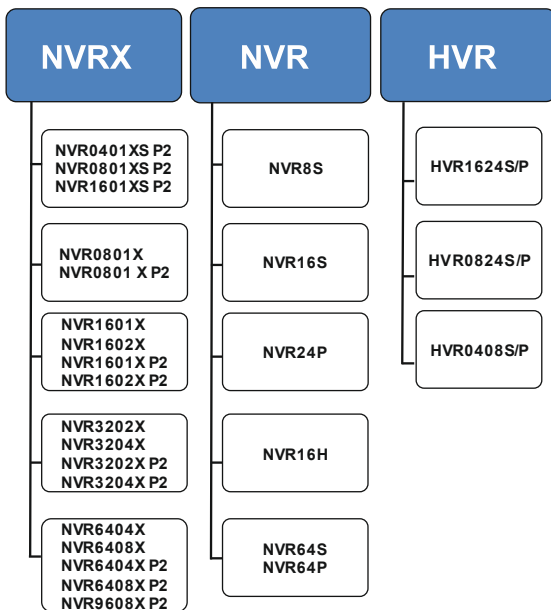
NVRX

NVR0401XS P2
NVR0801XS P2
NVR1601XS P2

NVR0801X
NVR0801 X P2

NVR1601X
NVR1602X
NVR1601X P2
NVR1602X P2

NVR3202X
NVR3204X
NVR3202X P2
NVR3204X P2

NVR6404X
NVR6408X
NVR6404X P2
NVR6408X P2
NVR9608X P2

NVR

NVR8S

NVR16S

NVR24P

NVR16H

NVR64S
NVR64P

HVR

HVR1624S/P

HVR0824S/P

HVR0408S/P